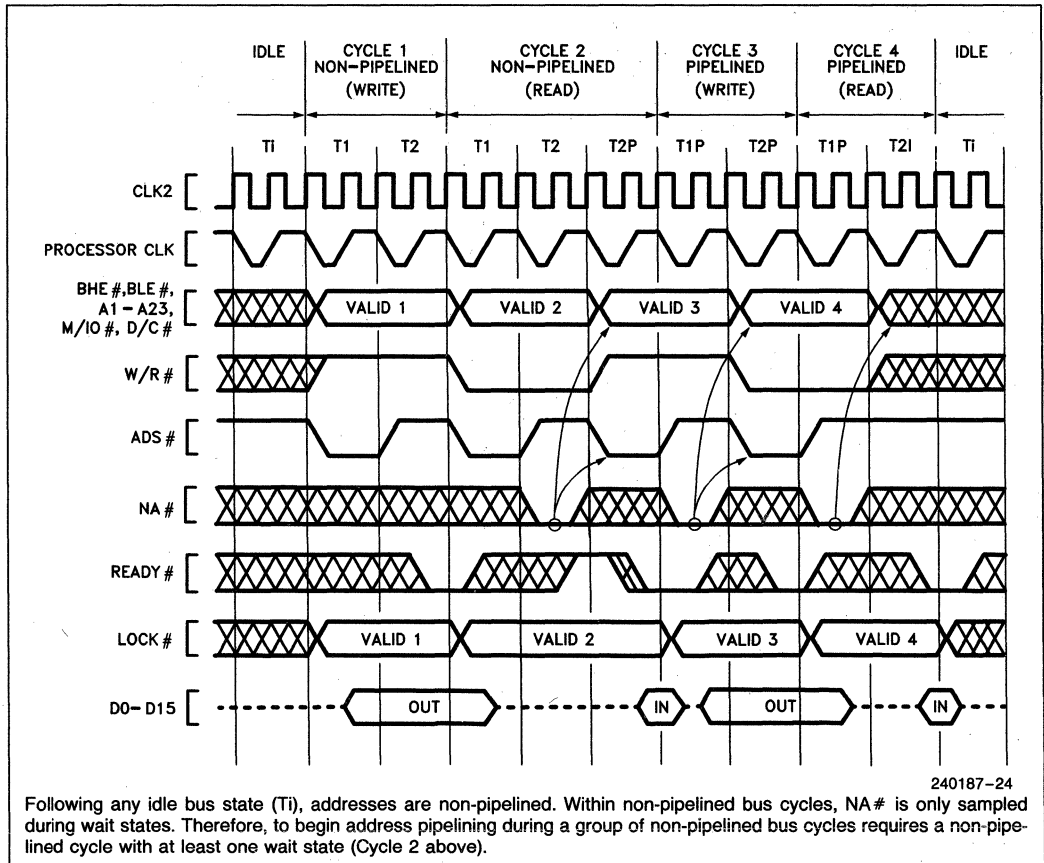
IDLE

CYCLE 1 NON-PIPELINED (WRITE)

CYCLE 2 NON-PIPELINED (READ)

CYCLE 3 PIPELINED (WRITE)

CYCLE 4 PIPELINED (READ)

IDLE

Ti T1 T2 T1 T2 T2P T1P T2P T1P T2I Ti

CLK2

PROCESSOR CLK

BHE#, BLE#, A1 – A23, M/IO#, D/C#

VALID 1 VALID 2 VALID 3 VALID 4

W/R#

ADS#

NA#

READY#

LOCK#

VALID 1 VALID 2 VALID 3 VALID 4

D0–D15

OUT IN OUT IN

240187–24

Following any idle bus state (Ti), addresses are non-pipelined. Within non-pipelined bus cycles, NA# is only sampled during wait states. Therefore, to begin address pipelining during a group of non-pipelined bus cycles requires a non-pipelined cycle with at least one wait state (Cycle 2 above).